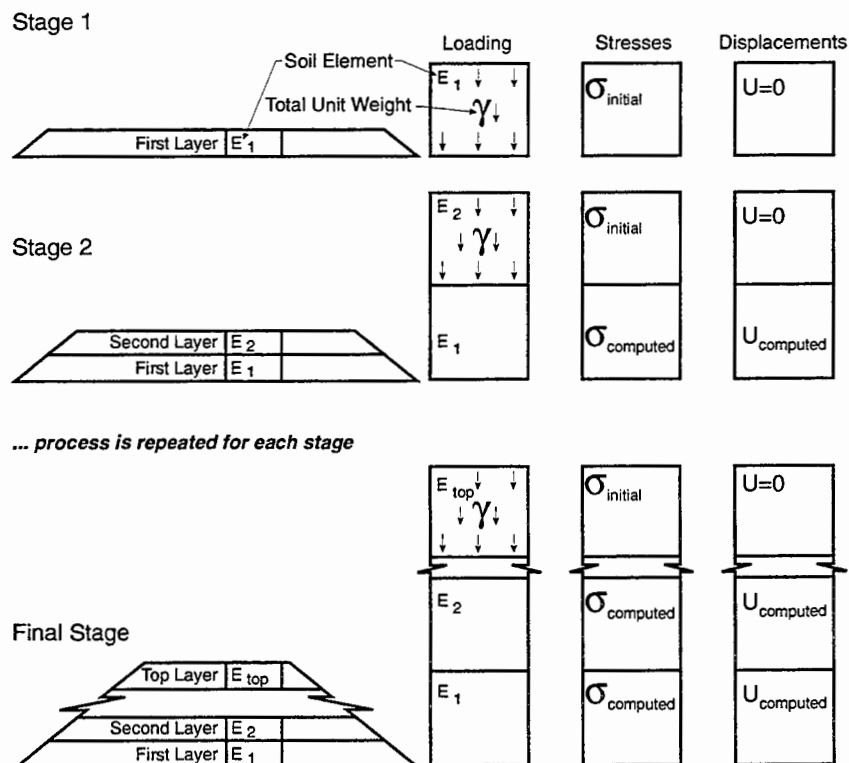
Stage 1

Loading

Stresses

Displacements

Soil Element

Total Unit Weight

First Layer $E_1$

$E_1$

$\gamma$

$\sigma_{initial}$

U=0

Stage 2

$E_2$

$\gamma$

$\sigma_{initial}$

U=0

Second Layer $E_2$

First Layer $E_1$

$E_1$

$\sigma_{computed}$

$U_{computed}$

*... process is repeated for each stage*

$E_{top}$

$\gamma$

$\sigma_{initial}$

U=0

$E_2$

$\sigma_{computed}$

$U_{computed}$

Final Stage

Top Layer $E_{top}$

$E_1$

$\sigma_{computed}$

$U_{computed}$

Second Layer $E_2$

First Layer $E_1$